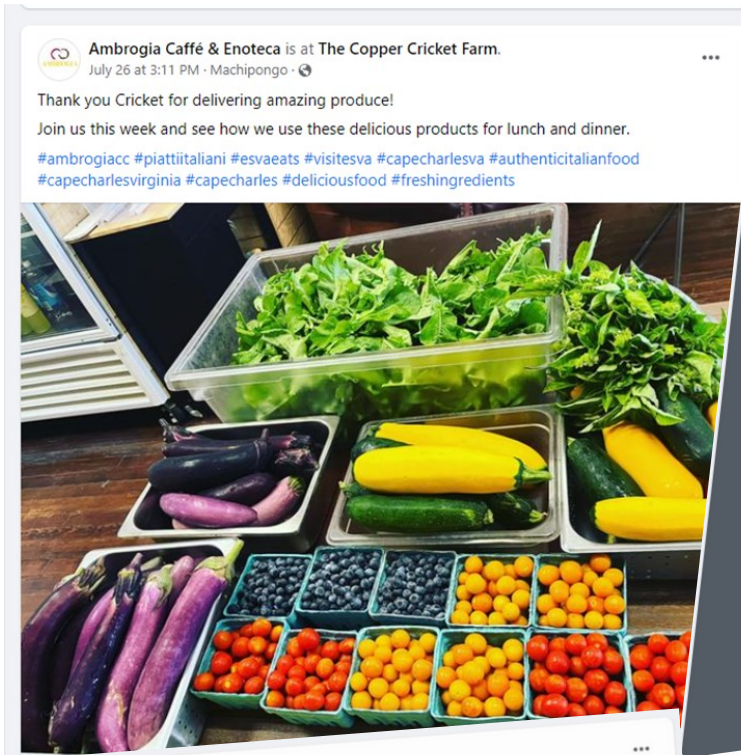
Ambrogia Caffé & Enoteca is at The Copper Cricket Farm.
July 26 at 3:11 PM · Machipongo ·

Thank you Cricket for delivering amazing produce!

Join us this week and see how we use these delicious products for lunch and dinner.

#ambrogiacc #piattiitaliani #esvaeats #visitesva #capecharlesva #authenticitalianfood #capecharlesvirginia #capecharles #deliciousfood #freshingredients